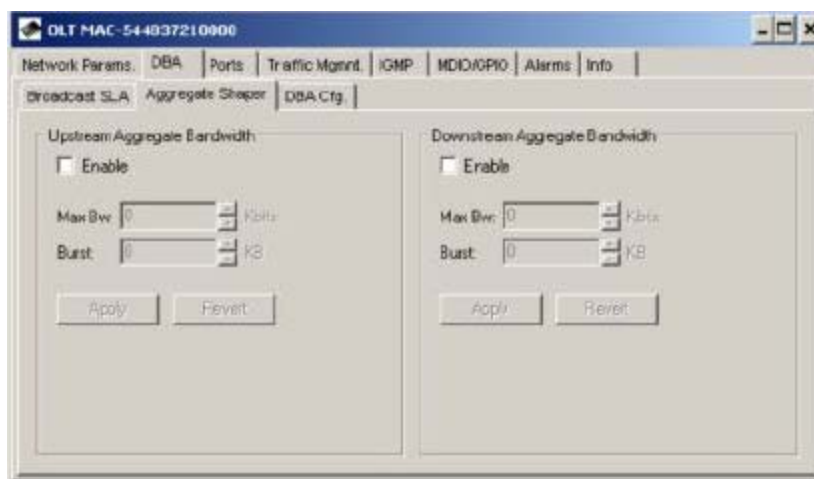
OLT MAC-544037210000

Network Params. DBA Ports Traffic Mgmnt. IGMP MDIO/GPIO Alarms Info

Broadcast SLA Aggregate Shaper DBA Cfg.

Upstream Aggregate Bandwidth

Enable

Max Bw: 0 Kbits

Burst 0 KB

Apply Revert

Downstream Aggregate Bandwidth

Enable

Max Bw: 0 Kbits

Burst 0 KB

Apply Revert